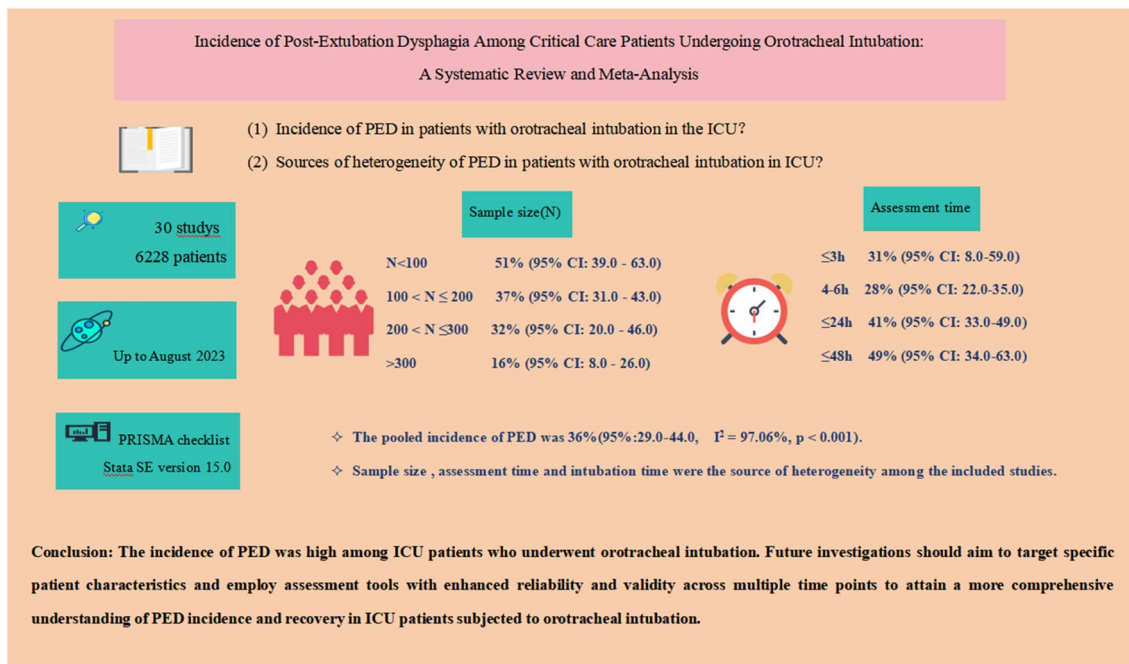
Incidence of Post-Extubation Dysphagia Among Critical Care Patients Undergoing Orotracheal Intubation: A Systematic Review and Meta-Analysis

(1) Incidence of PED in patients with orotracheal intubation in the ICU?

(2) Sources of heterogeneity of PED in patients with orotracheal intubation in ICU?

30 studys
6228 patients

Up to August 2023

PRISMA checklist
Stata SE version 15.0

Sample size(N)

| | |
|---|---|
| N<100 | 51% (95% CI: 39.0 - 63.0) |
| $100 < N \leq 200$ | 37% (95% CI: 31.0 - 43.0) |
| $200 < N \leq 300$ | 32% (95% CI: 20.0 - 46.0) |
| >300 | 16% (95% CI: 8.0 - 26.0) |

Assessment time

| | |
|---|---|
| ≤3h | 31% (95% CI: 8.0-59.0) |
| 4-6h | 28% (95% CI: 22.0-35.0) |
| ≤24h | 41% (95% CI: 33.0-49.0) |
| ≤48h | 49% (95% CI: 34.0-63.0) |

✧ The pooled incidence of PED was 36%(95%:29.0-44.0, $I^2 = 97.06\%$, p < 0.001).

✧ Sample size , assessment time and intubation time were the source of heterogeneity among the included studies.

Conclusion: The incidence of PED was high among ICU patients who underwent orotracheal intubation. Future investigations should aim to target specific patient characteristics and employ assessment tools with enhanced reliability and validity across multiple time points to attain a more comprehensive understanding of PED incidence and recovery in ICU patients subjected to orotracheal intubation.